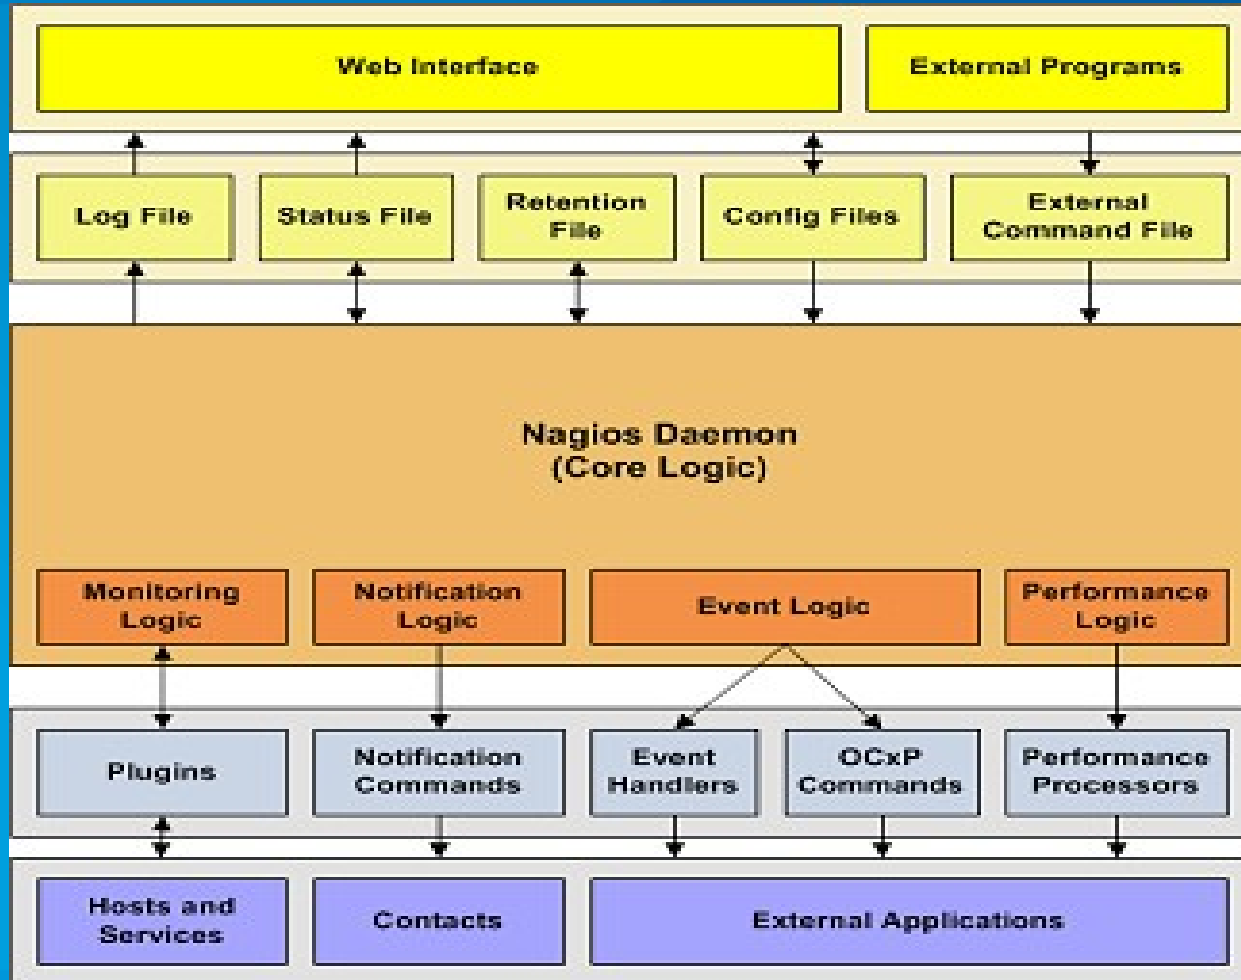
Web Interface

External Programs

Log File

Status File

Retention File

Config Files

External Command File

Nagios Daemon (Core Logic)

Monitoring Logic

Notification Logic

Event Logic

Performance Logic

Plugins

Notification Commands

Event Handlers

OCxP Commands

Performance Processors

Hosts and Services

Contacts

External Applications